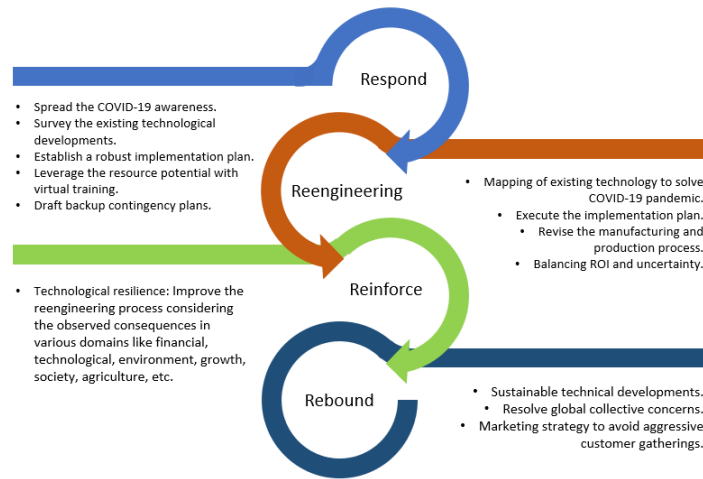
Respond

- Spread the COVID-19 awareness.
- Survey the existing technological developments.
- Establish a robust implementation plan.
- Leverage the resource potential with virtual training.
- Draft backup contingency plans.

Reengineering

- Mapping of existing technology to solve COVID-19 pandemic.
- Execute the implementation plan.
- Revise the manufacturing and production process.
- Balancing ROI and uncertainty.

Reinforce

- Technological resilience: Improve the reengineering process considering the observed consequences in various domains like financial, technological, environment, growth, society, agriculture, etc.

Rebound

- Sustainable technical developments.
- Resolve global collective concerns.
- Marketing strategy to avoid aggressive customer gatherings.